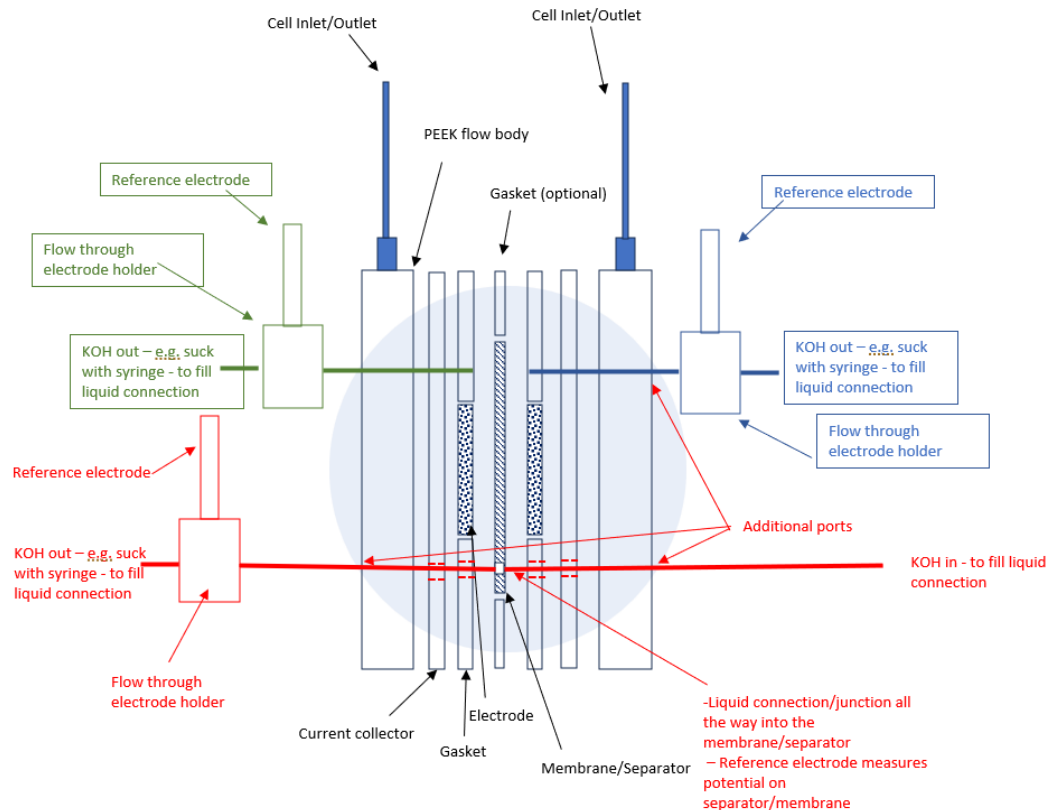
Cell Inlet/Outlet

Cell Inlet/Outlet

PEEK flow body

Gasket (optional)

Reference electrode

Reference electrode

Flow through electrode holder

KOH out – e.g. suck with syringe - to fill liquid connection

KOH out – e.g. suck with syringe - to fill liquid connection

Flow through electrode holder

Reference electrode

Additional ports

KOH out – e.g. suck with syringe - to fill liquid connection

KOH in - to fill liquid connection

Flow through electrode holder

-Liquid connection/junction all the way into the membrane/separator
– Reference electrode measures potential on separator/membrane

Current collector

Electrode

Gasket

Membrane/Separator